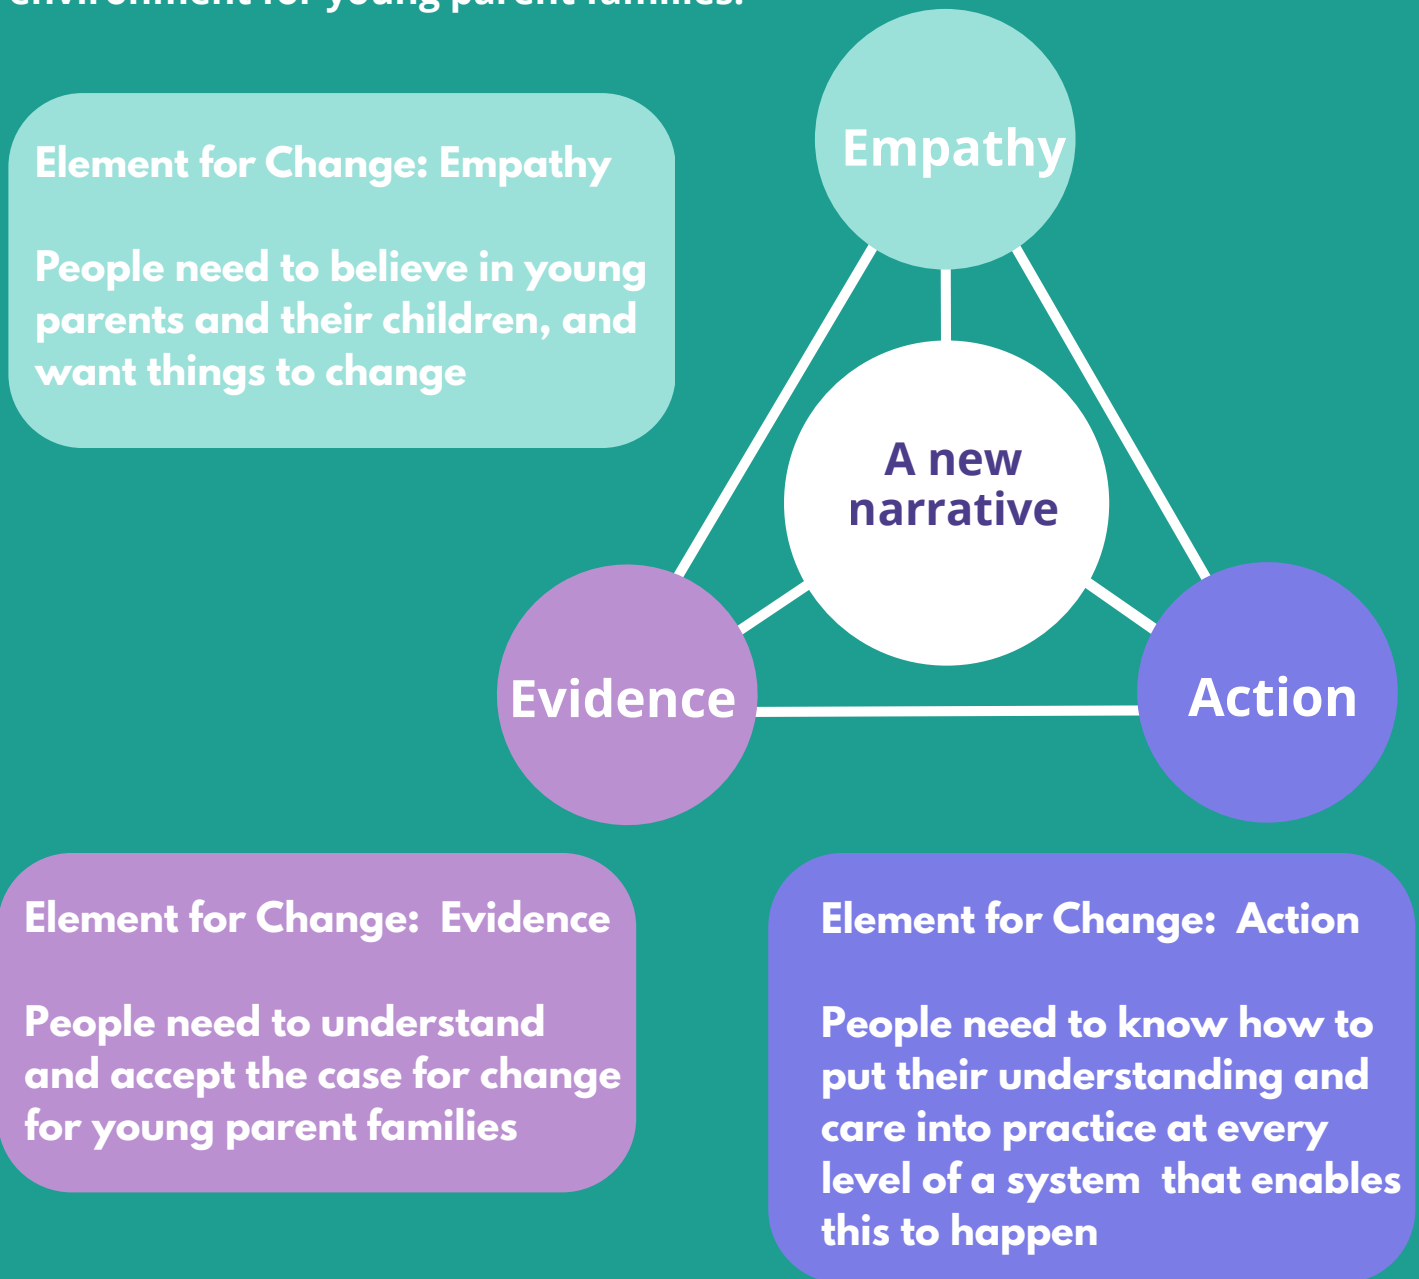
environment for young parent families.

Element for Change: Empathy

People need to believe in young parents and their children, and want things to change

Empathy

A new narrative

Evidence

Action

Element for Change: Evidence

People need to understand and accept the case for change for young parent families

Element for Change: Action

People need to know how to put their understanding and care into practice at every level of a system that enables this to happen